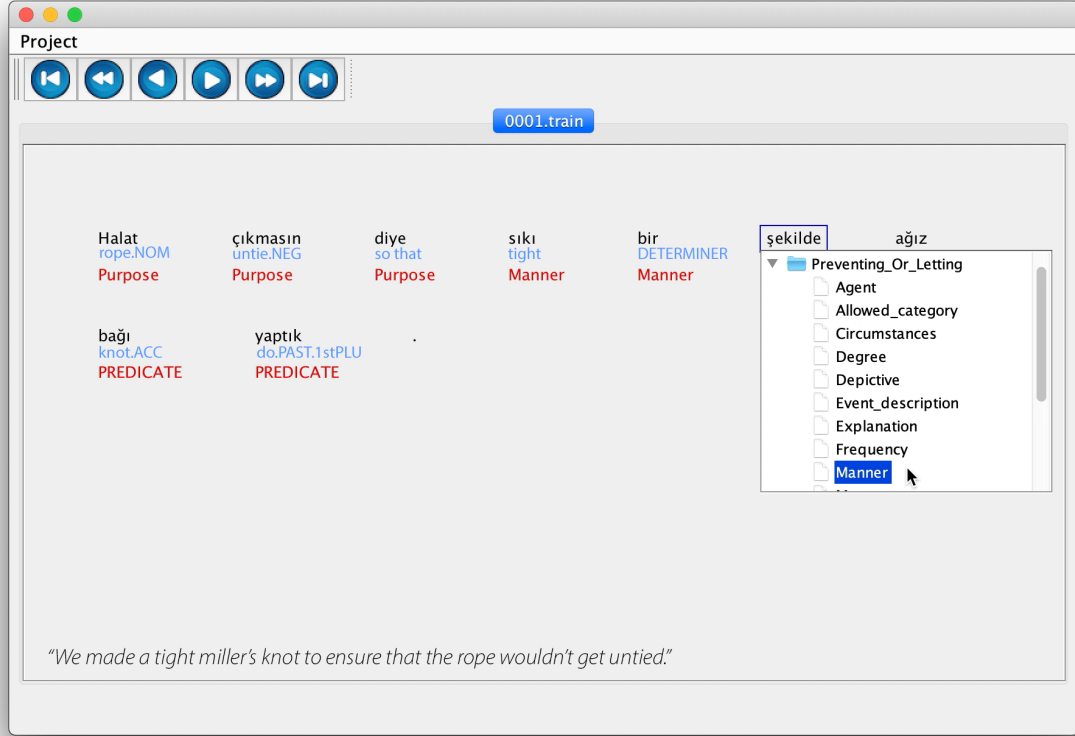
Project

0001.train

Halat
rope.NOM
Purpose

çıkmasın
untie.NEG
Purpose

diye
so that
Purpose

sıkı
tight
Manner

bir
DETERMINER
Manner

şekilde

ağız

Preventing_Or_Letting
Agent
Allowed_category
Circumstances
Degree
Depictive
Event_description
Explanation
Frequency
Manner

bağı
knot.ACC
PREDICATE

yaptık
do.PAST.1stPLU
PREDICATE

.

"We made a tight miller's knot to ensure that the rope wouldn't get untied."